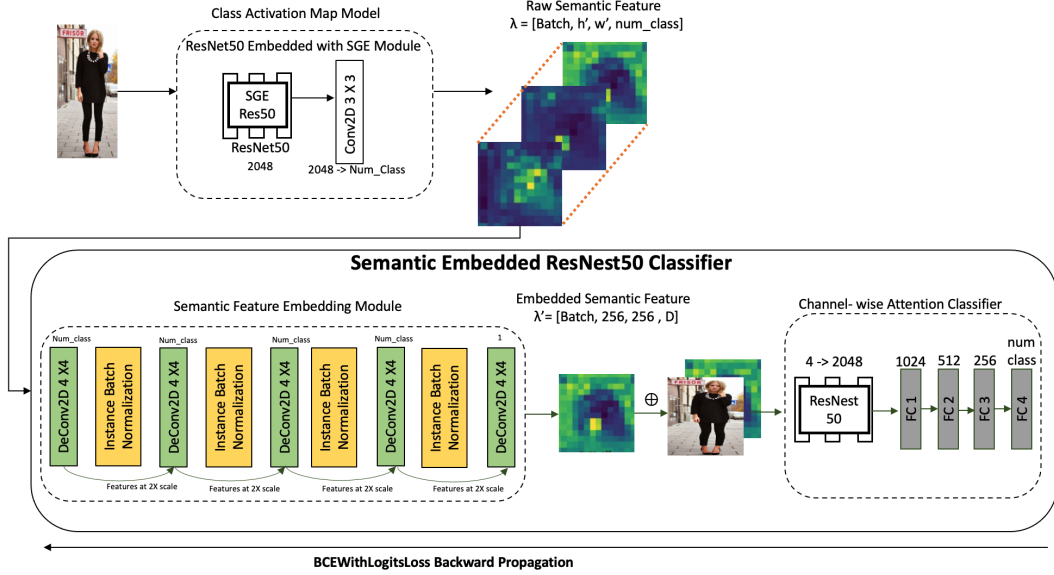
FRISØR

Class Activation Map Model

ResNet50 Embedded with SGE Module

SGE Res50

ResNet50

2048

Conv2D 3 X 3

2048 -> Num_Class

Raw Semantic Feature
λ = [Batch, h', w', num_class]

Semantic Embedded ResNest50 Classifier

Semantic Feature Embedding Module

Num_class

DeConv2D 4 X4

Instance Batch Normalization

Num_class

DeConv2D 4 X4

Instance Batch Normalization

Num_class

DeConv2D 4 X4

Instance Batch Normalization

Num_class

DeConv2D 4 X4

Instance Batch Normalization

1

DeConv2D 4 X4

Features at 2X scale

Features at 2X scale

Features at 2X scale

Features at 2X scale

Embedded Semantic Feature
λ'= [Batch, 256, 256 , D]

$\oplus$

FRISØR

Channel- wise Attention Classifier

4 -> 2048

ResNest 50

1024

FC 1

512

FC 2

256

FC 3

num class

FC 4

BCEWithLogitsLoss Backward Propagation